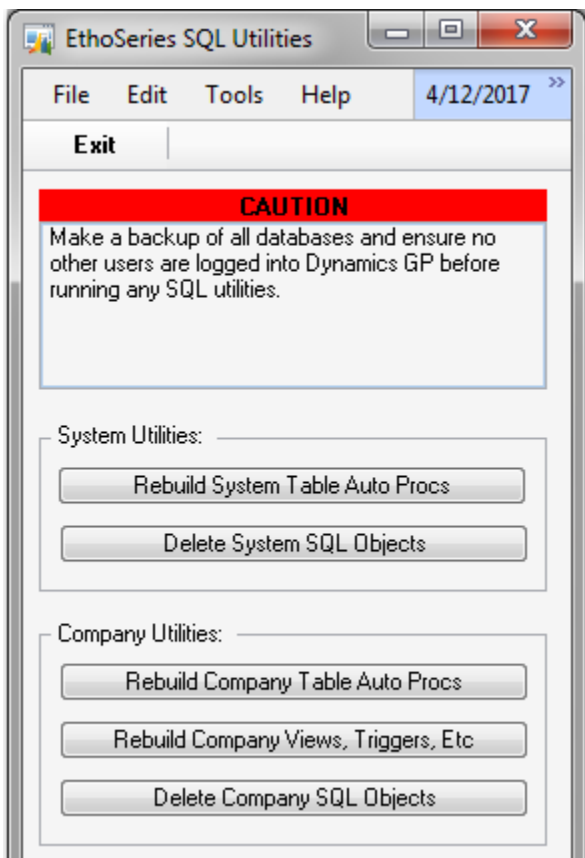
EthoSeries SQL Utilities

File Edit Tools Help 4/12/2017

Exit

CAUTION

Make a backup of all databases and ensure no other users are logged into Dynamics GP before running any SQL utilities.

System Utilities:

Rebuild System Table Auto Procs

Delete System SQL Objects

Company Utilities:

Rebuild Company Table Auto Procs

Rebuild Company Views, Triggers, Etc

Delete Company SQL Objects